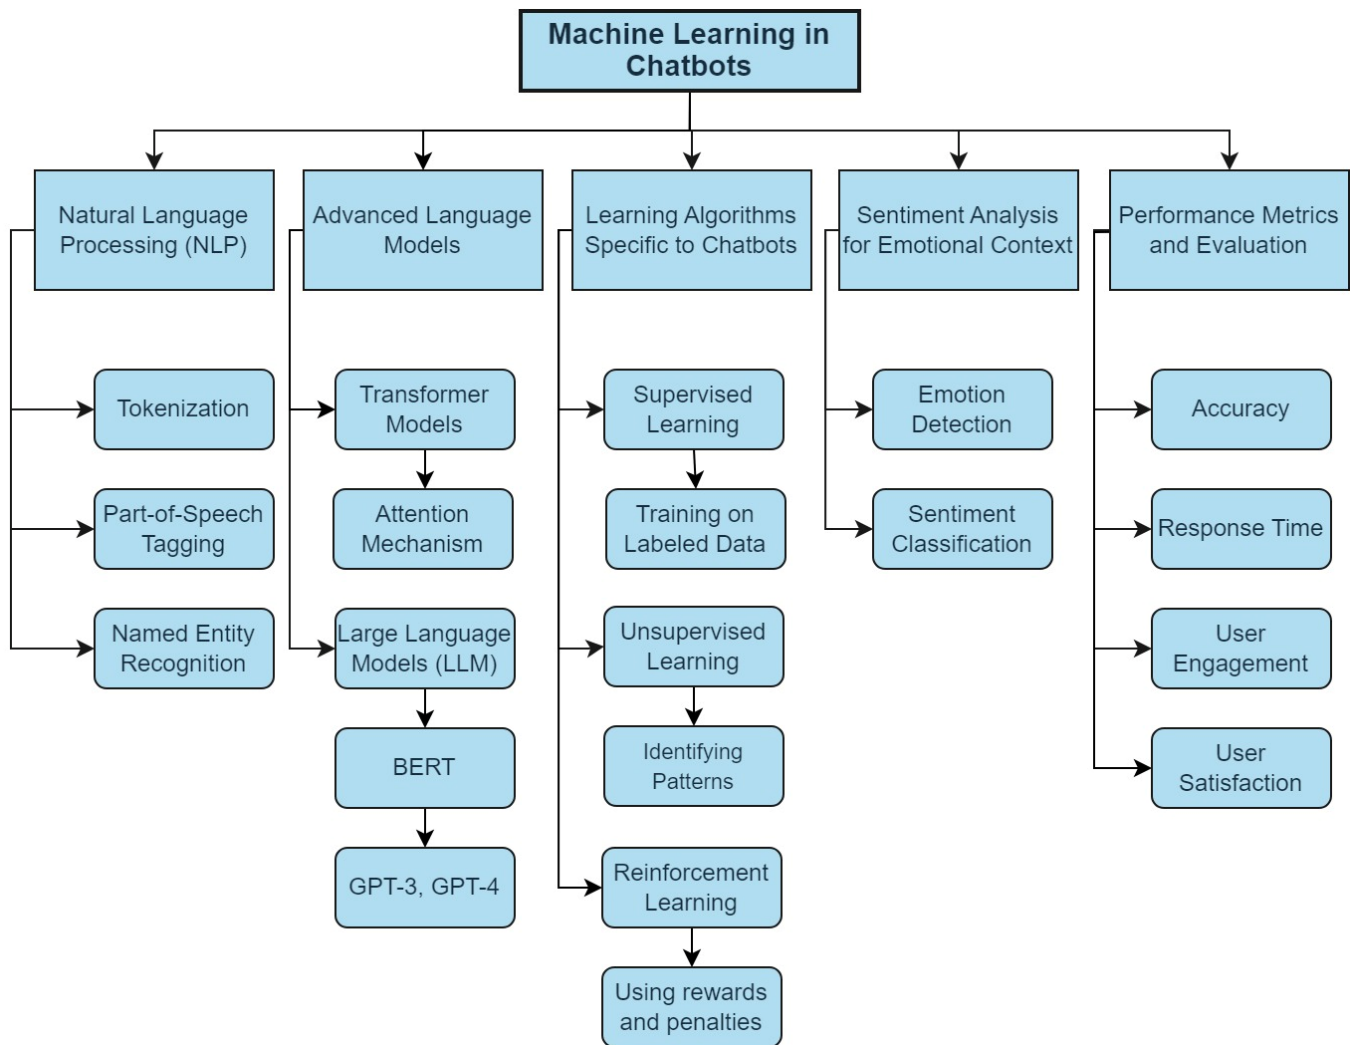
Machine Learning in Chatbots

Natural Language Processing (NLP)

Tokenization

Part-of-Speech Tagging

Named Entity Recognition

Advanced Language Models

Transformer Models

Attention Mechanism

Large Language Models (LLM)

BERT

GPT-3, GPT-4

Learning Algorithms Specific to Chatbots

Supervised Learning

Training on Labeled Data

Unsupervised Learning

Identifying Patterns

Reinforcement Learning

Using rewards and penalties

Sentiment Analysis for Emotional Context

Emotion Detection

Sentiment Classification

Performance Metrics and Evaluation

Accuracy

Response Time

User Engagement

User Satisfaction